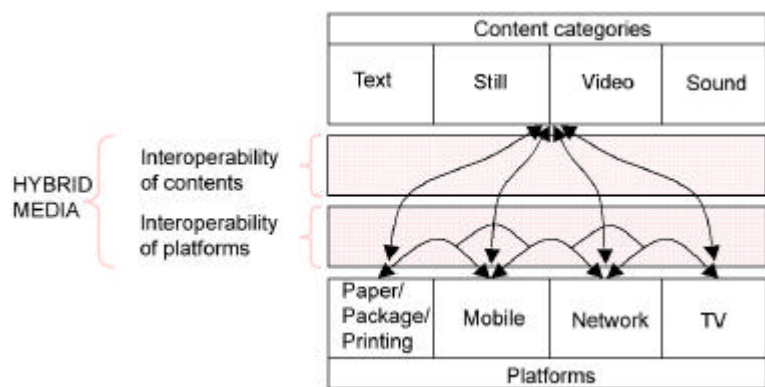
Content categories

| Text | Still | Video | Sound |
|---|---|---|---|

HYBRID MEDIA

Interoperability of contents

Interoperability of platforms

| Paper/ Package/ Printing | Mobile | Network | TV |
|---|---|---|---|

Platforms